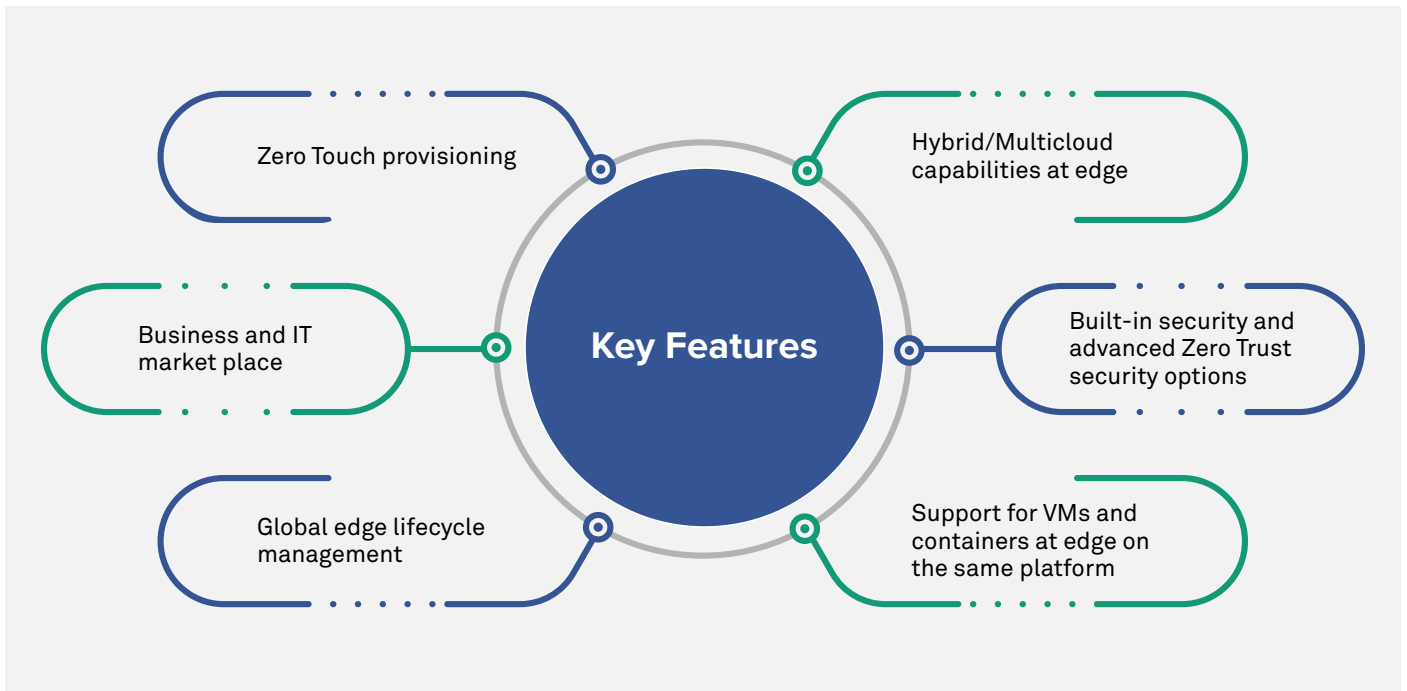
Zero Touch provisioning

Hybrid/Multicloud capabilities at edge

Business and IT market place

Key Features

Built-in security and advanced Zero Trust security options

Global edge lifecycle management

Support for VMs and containers at edge on the same platform